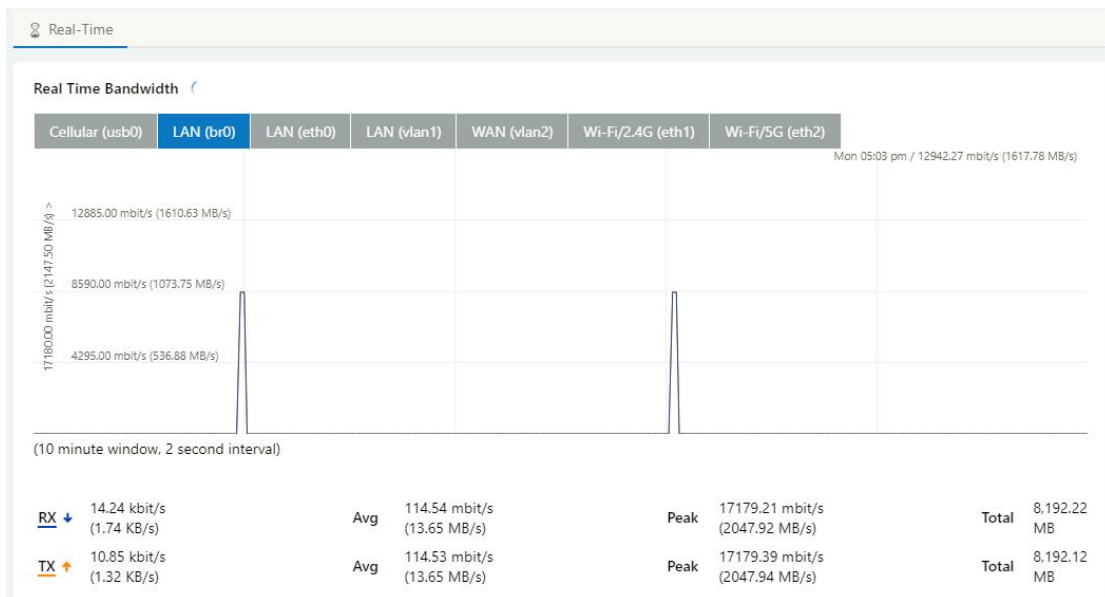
Real-Time

Real Time Bandwidth

Cellular (usb0) | LAN (br0) | LAN (eth0) | LAN (vlan1) | WAN (vlan2) | Wi-Fi/2.4G (eth1) | Wi-Fi/5G (eth2)

Mon 05:03 pm / 12942.27 mbit/s (1617.78 MB/s)

17180.00 mbit/s (2147.50 MB/s) >

12885.00 mbit/s (1610.63 MB/s)

8590.00 mbit/s (1073.75 MB/s)

4295.00 mbit/s (536.88 MB/s)

(10 minute window, 2 second interval)

| | | | | | | | |
|---|---|---|---|---|---|---|---|
| RX | 14.24 kbit/s (1.74 KB/s) | Avg | 114.54 mbit/s (13.65 MB/s) | Peak | 17179.21 mbit/s (2047.92 MB/s) | Total | 8,192.22 MB |
| TX | 10.85 kbit/s (1.32 KB/s) | Avg | 114.53 mbit/s (13.65 MB/s) | Peak | 17179.39 mbit/s (2047.94 MB/s) | Total | 8,192.12 MB |